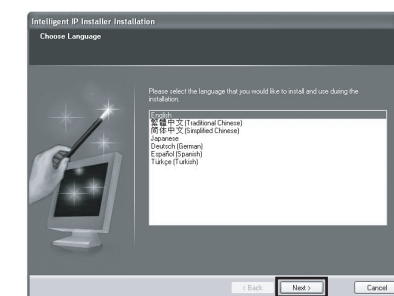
Intelligent IP Installer Installation

Choose Language

Please select the language that you would like to install and use during the installation.

English
繁體中文 (Traditional Chinese)
简体中文 (Simplified Chinese)
Japanese
Deutsch (German)
Español (Spanish)
Türkçe (Turkish)

< Back

Next >

Cancel